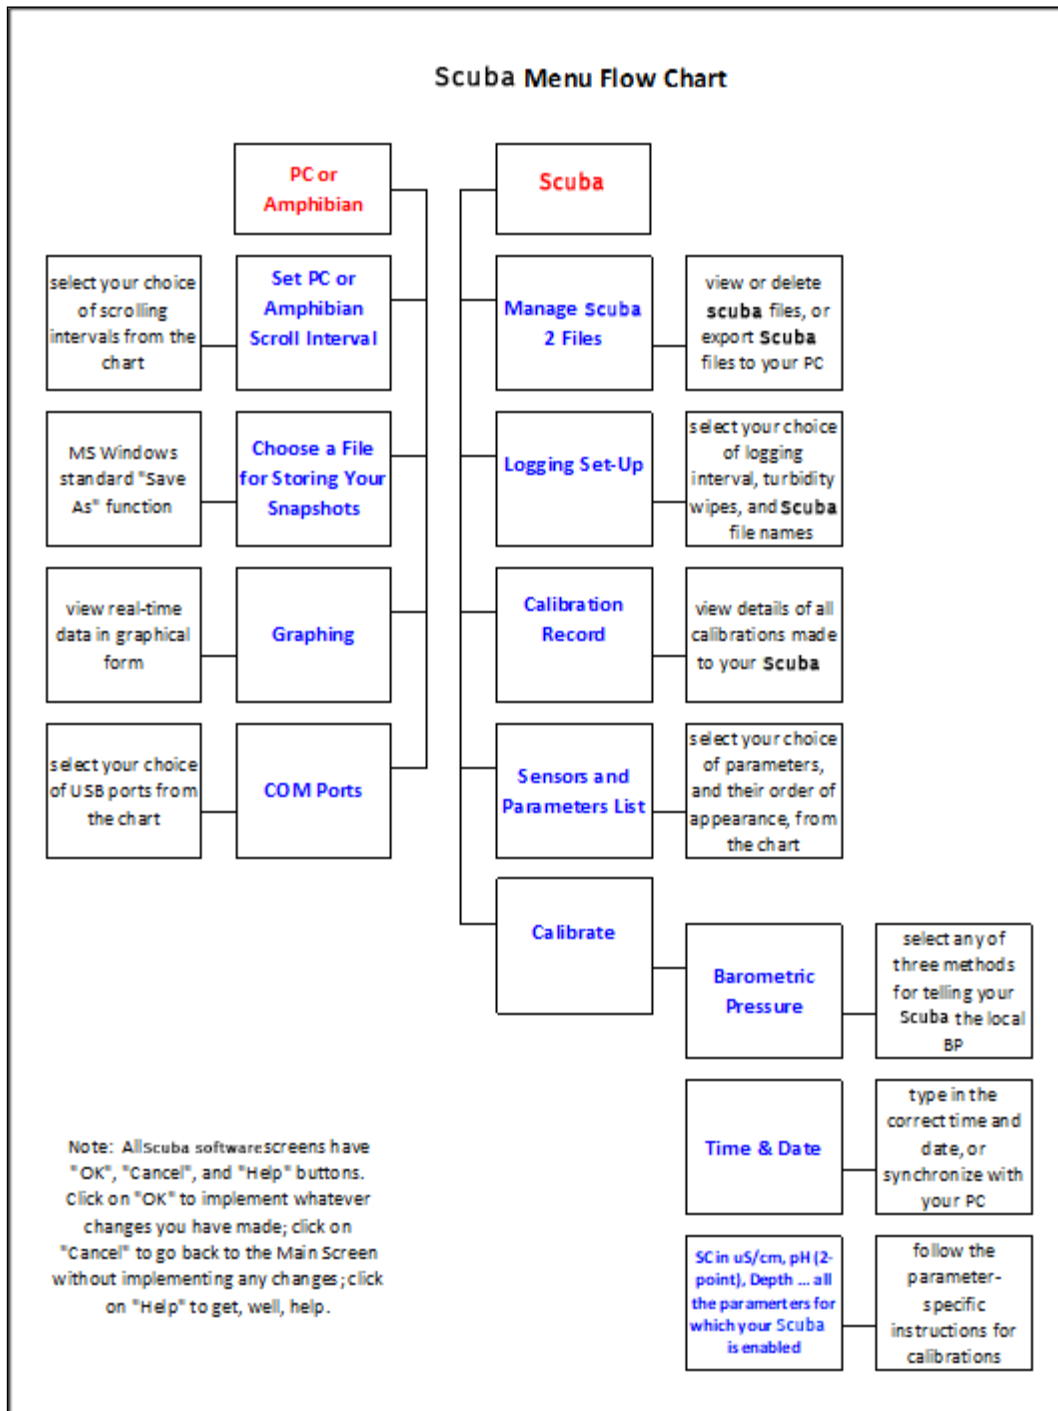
Scuba Menu Flow Chart

PC or Amphibian

Scuba

select your choice of scrolling intervals from the chart

Set PC or Amphibian Scroll Interval

Manage Scuba 2 Files

view or delete scuba files, or export Scuba files to your PC

MS Windows standard "Save As" function

Choose a File for Storing Your Snapshots

Logging Set-Up

select your choice of logging interval, turbidity wipes, and Scuba file names

view real-time data in graphical form

Graphing

Calibration Record

view details of all calibrations made to your Scuba

select your choice of USB ports from the chart

COM Ports

Sensors and Parameters List

select your choice of parameters, and their order of appearance, from the chart

Calibrate

Barometric Pressure

select any of three methods for telling your Scuba the local BP

Time & Date

type in the correct time and date, or synchronize with your PC

SC in uS/cm, pH (2-point), Depth ... all the paramerters for which your Scuba is enabled

follow the parameter-specific instructions for calibrations

Note: All Scuba software screens have "OK", "Cancel", and "Help" buttons. Click on "OK" to implement whatever changes you have made; click on "Cancel" to go back to the Main Screen without implementing any changes; click on "Help" to get, well, help.